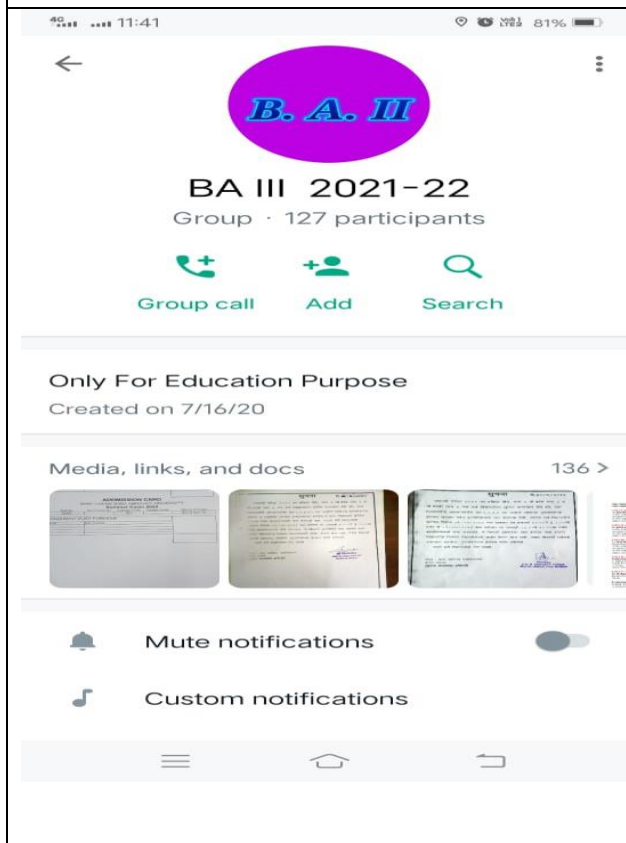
4G 11:41 81%

B. A. III

BA III 2021-22

Group · 127 participants

Group call Add Search

Only For Education Purpose

Created on 7/16/20

Media, links, and docs 136 >

ADMISSION CARD

सूचना

सूचना

Mute notifications

Custom notifications